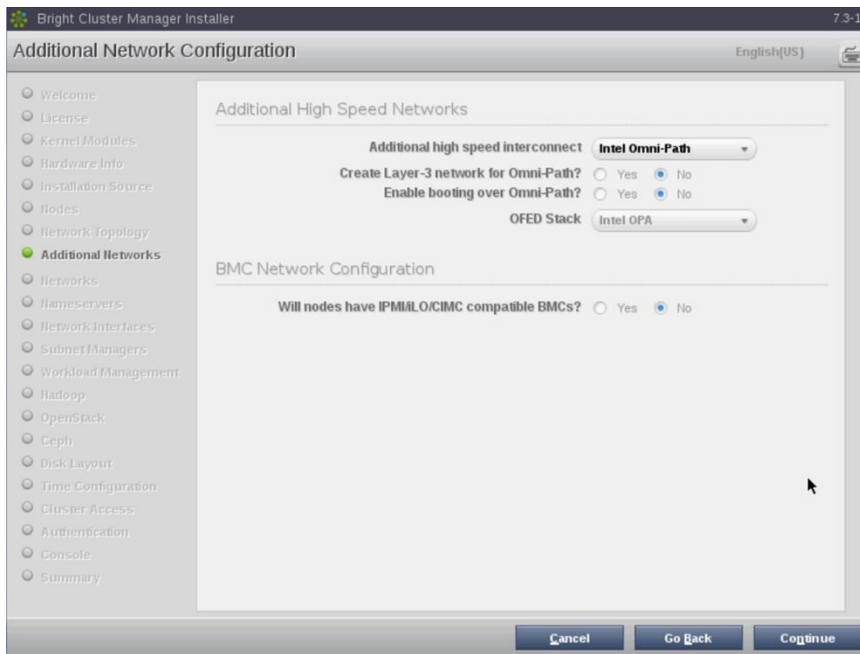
Bright Cluster Manager Installer

7.3-1

Additional Network Configuration

English(US)

Welcome
License
Kernel Modules
Hardware Info
Installation Source
Nodes
Network Topology
Additional Networks
Networks
Nameservers
Network Interfaces
Subnet Managers
Workload Management
Hadoop
OpenStack
Ceph
Disk Layout
Time Configuration
Cluster Access
Authentication
Console
Summary

Additional High Speed Networks

Additional high speed interconnect Intel Omni-Path

Create Layer-3 network for Omni-Path? Yes No

Enable booting over Omni-Path? Yes No

OFED Stack Intel OPA

BMC Network Configuration

Will nodes have IPMI/iLO/CIMC compatible BMCs? Yes No

Cancel Go Back Continue